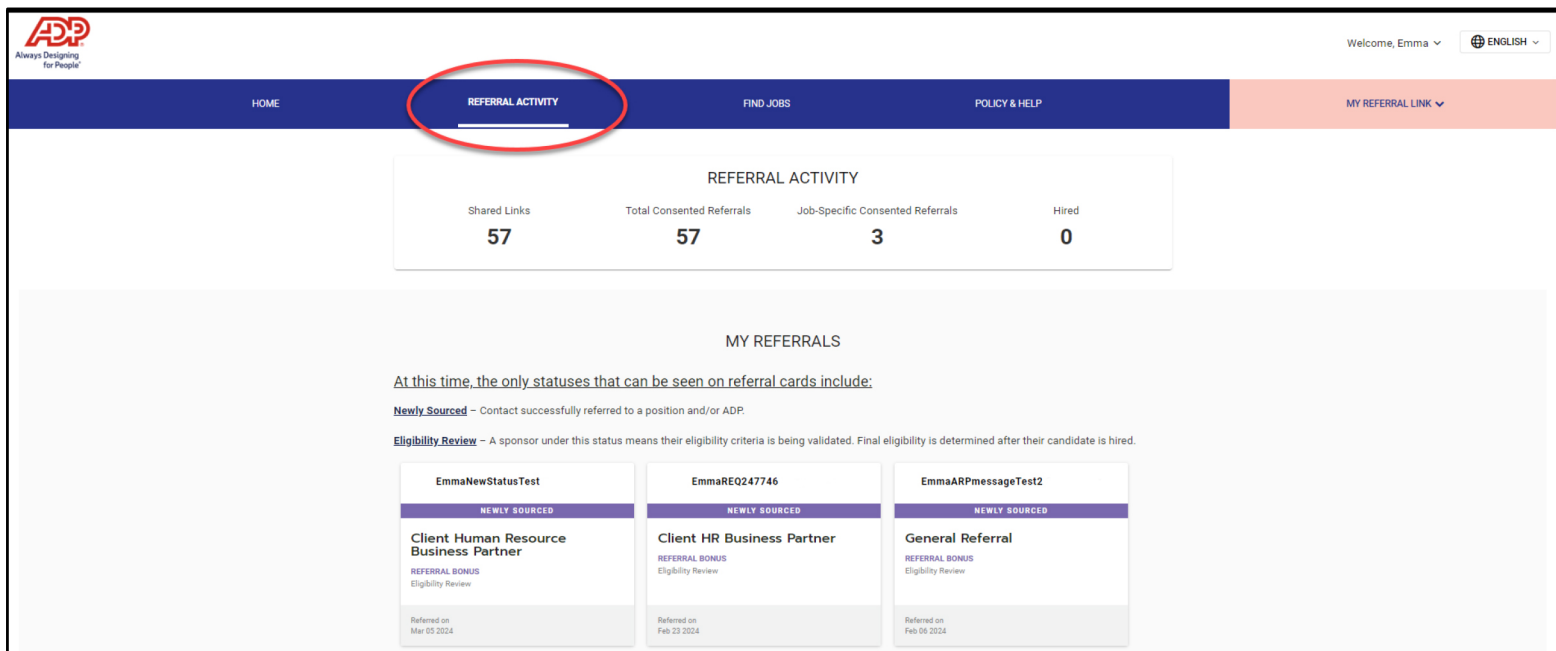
ADP
Always Designing for People

Welcome, Emma
ENGLISH

HOME
REFERRAL ACTIVITY
FIND JOBS
POLICY & HELP
MY REFERRAL LINK

REFERRAL ACTIVITY

| Shared Links | Total Consented Referrals | Job-Specific Consented Referrals | Hired |
|---|---|---|---|
| 57 | 57 | 3 | 0 |

MY REFERRALS

At this time, the only statuses that can be seen on referral cards include:

Newly Sourced – Contact successfully referred to a position and/or ADP.

Eligibility Review – A sponsor under this status means their eligibility criteria is being validated. Final eligibility is determined after their candidate is hired.

EmmaNewStatusTest
NEWLY SOURCED
Client Human Resource Business Partner
REFERRAL BONUS
Eligibility Review
Referred on
Mar 05 2024

EmmaREQ247746
NEWLY SOURCED
Client HR Business Partner
REFERRAL BONUS
Eligibility Review
Referred on
Feb 23 2024

EmmaARPmessageTest2
NEWLY SOURCED
General Referral
REFERRAL BONUS
Eligibility Review
Referred on
Feb 06 2024